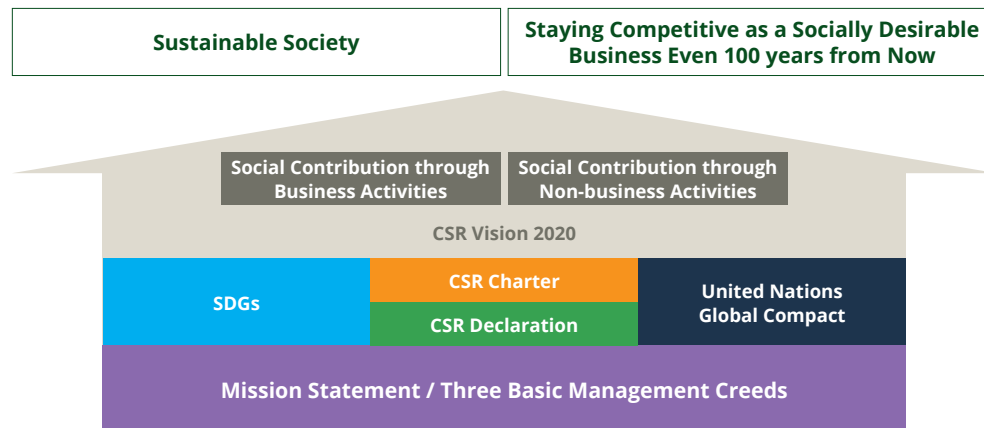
Sustainable Society

Staying Competitive as a Socially Desirable Business Even 100 years from Now

Social Contribution through Business Activities

Social Contribution through Non-business Activities

CSR Vision 2020

SDGs

CSR Charter

CSR Declaration

United Nations Global Compact

Mission Statement / Three Basic Management Creeds